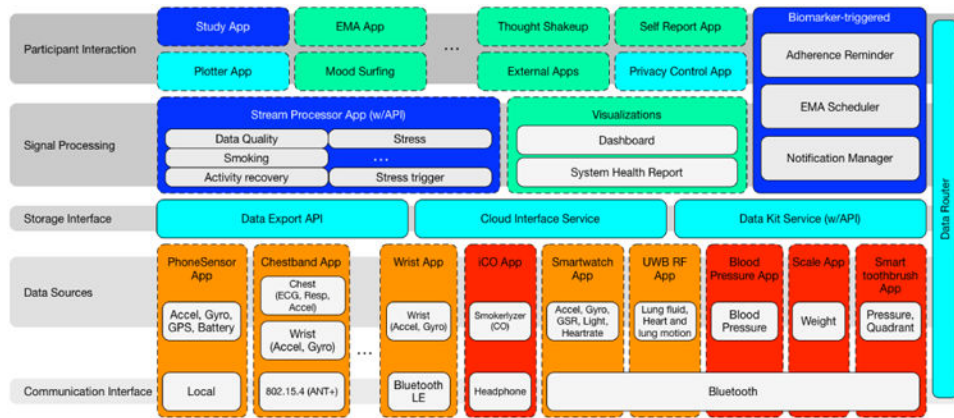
Participant Interaction

Study App
EMA App
...
Thought Shakeup
Self Report App
Plotter App
Mood Surfing
External Apps
Privacy Control App

Biomarker-triggered
Adherence Reminder
EMA Scheduler
Notification Manager

Signal Processing

Stream Processor App (w/API)
Data Quality
Stress
Smoking
...
Activity recovery
Stress trigger

Visualizations
Dashboard
System Health Report

Storage Interface

Data Export API
Cloud Interface Service
Data Kit Service (w/API)

Data Sources

PhoneSensor App
Accel, Gyro, GPS, Battery

Chestband App
Chest (ECG, Resp, Accel)
Wrist (Accel, Gyro)

...

Wrist App
Wrist (Accel, Gyro)

iCO App
Smokerlyzer (CO)

Smartwatch App
Accel, Gyro, GSR, Light, Heartrate

UWB RF App
Lung fluid, Heart and lung motion

Blood Pressure App
Blood Pressure

Scale App
Weight

Smart toothbrush App
Pressure, Quadrant

Communication Interface

Local
802.15.4 (ANT+)
Bluetooth LE
Headphone
Bluetooth

Data Router